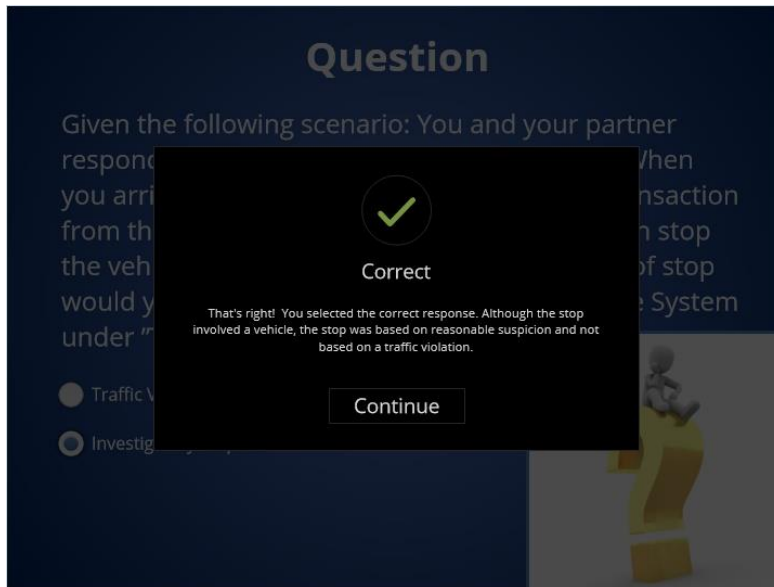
Question

Given the following scenario: You and your partner respond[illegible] When you arri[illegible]nsaction from th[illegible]n stop the veh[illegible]of stop would y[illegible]e System under "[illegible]

Traffic V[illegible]

Investig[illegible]

Correct

That's right! You selected the correct response. Although the stop involved a vehicle, the stop was based on reasonable suspicion and not based on a traffic violation.

Continue